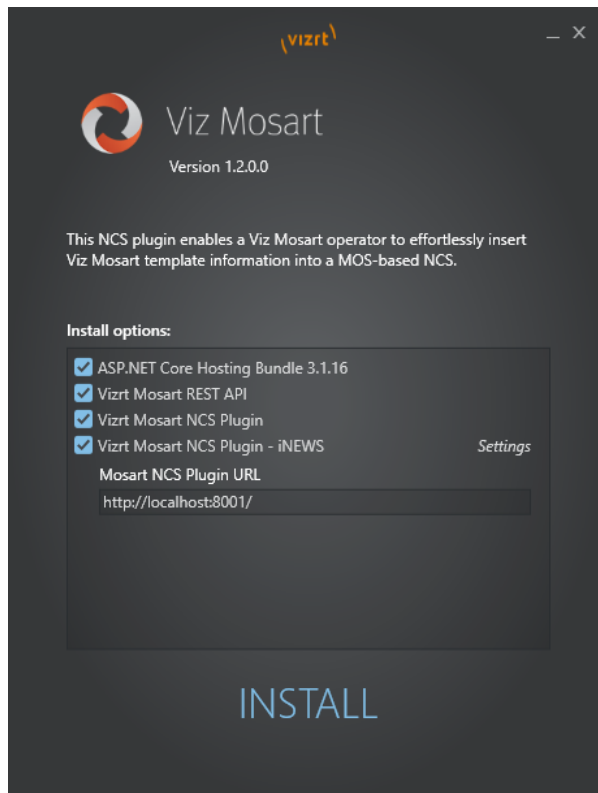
(vizrt)

_ ×

Viz Mosart

Version 1.2.0.0

This NCS plugin enables a Viz Mosart operator to effortlessly insert Viz Mosart template information into a MOS-based NCS.

Install options:

ASP.NET Core Hosting Bundle 3.1.16
Vizrt Mosart REST API
Vizrt Mosart NCS Plugin
Vizrt Mosart NCS Plugin - iNEWS Settings

Mosart NCS Plugin URL

http://localhost:8001/

INSTALL